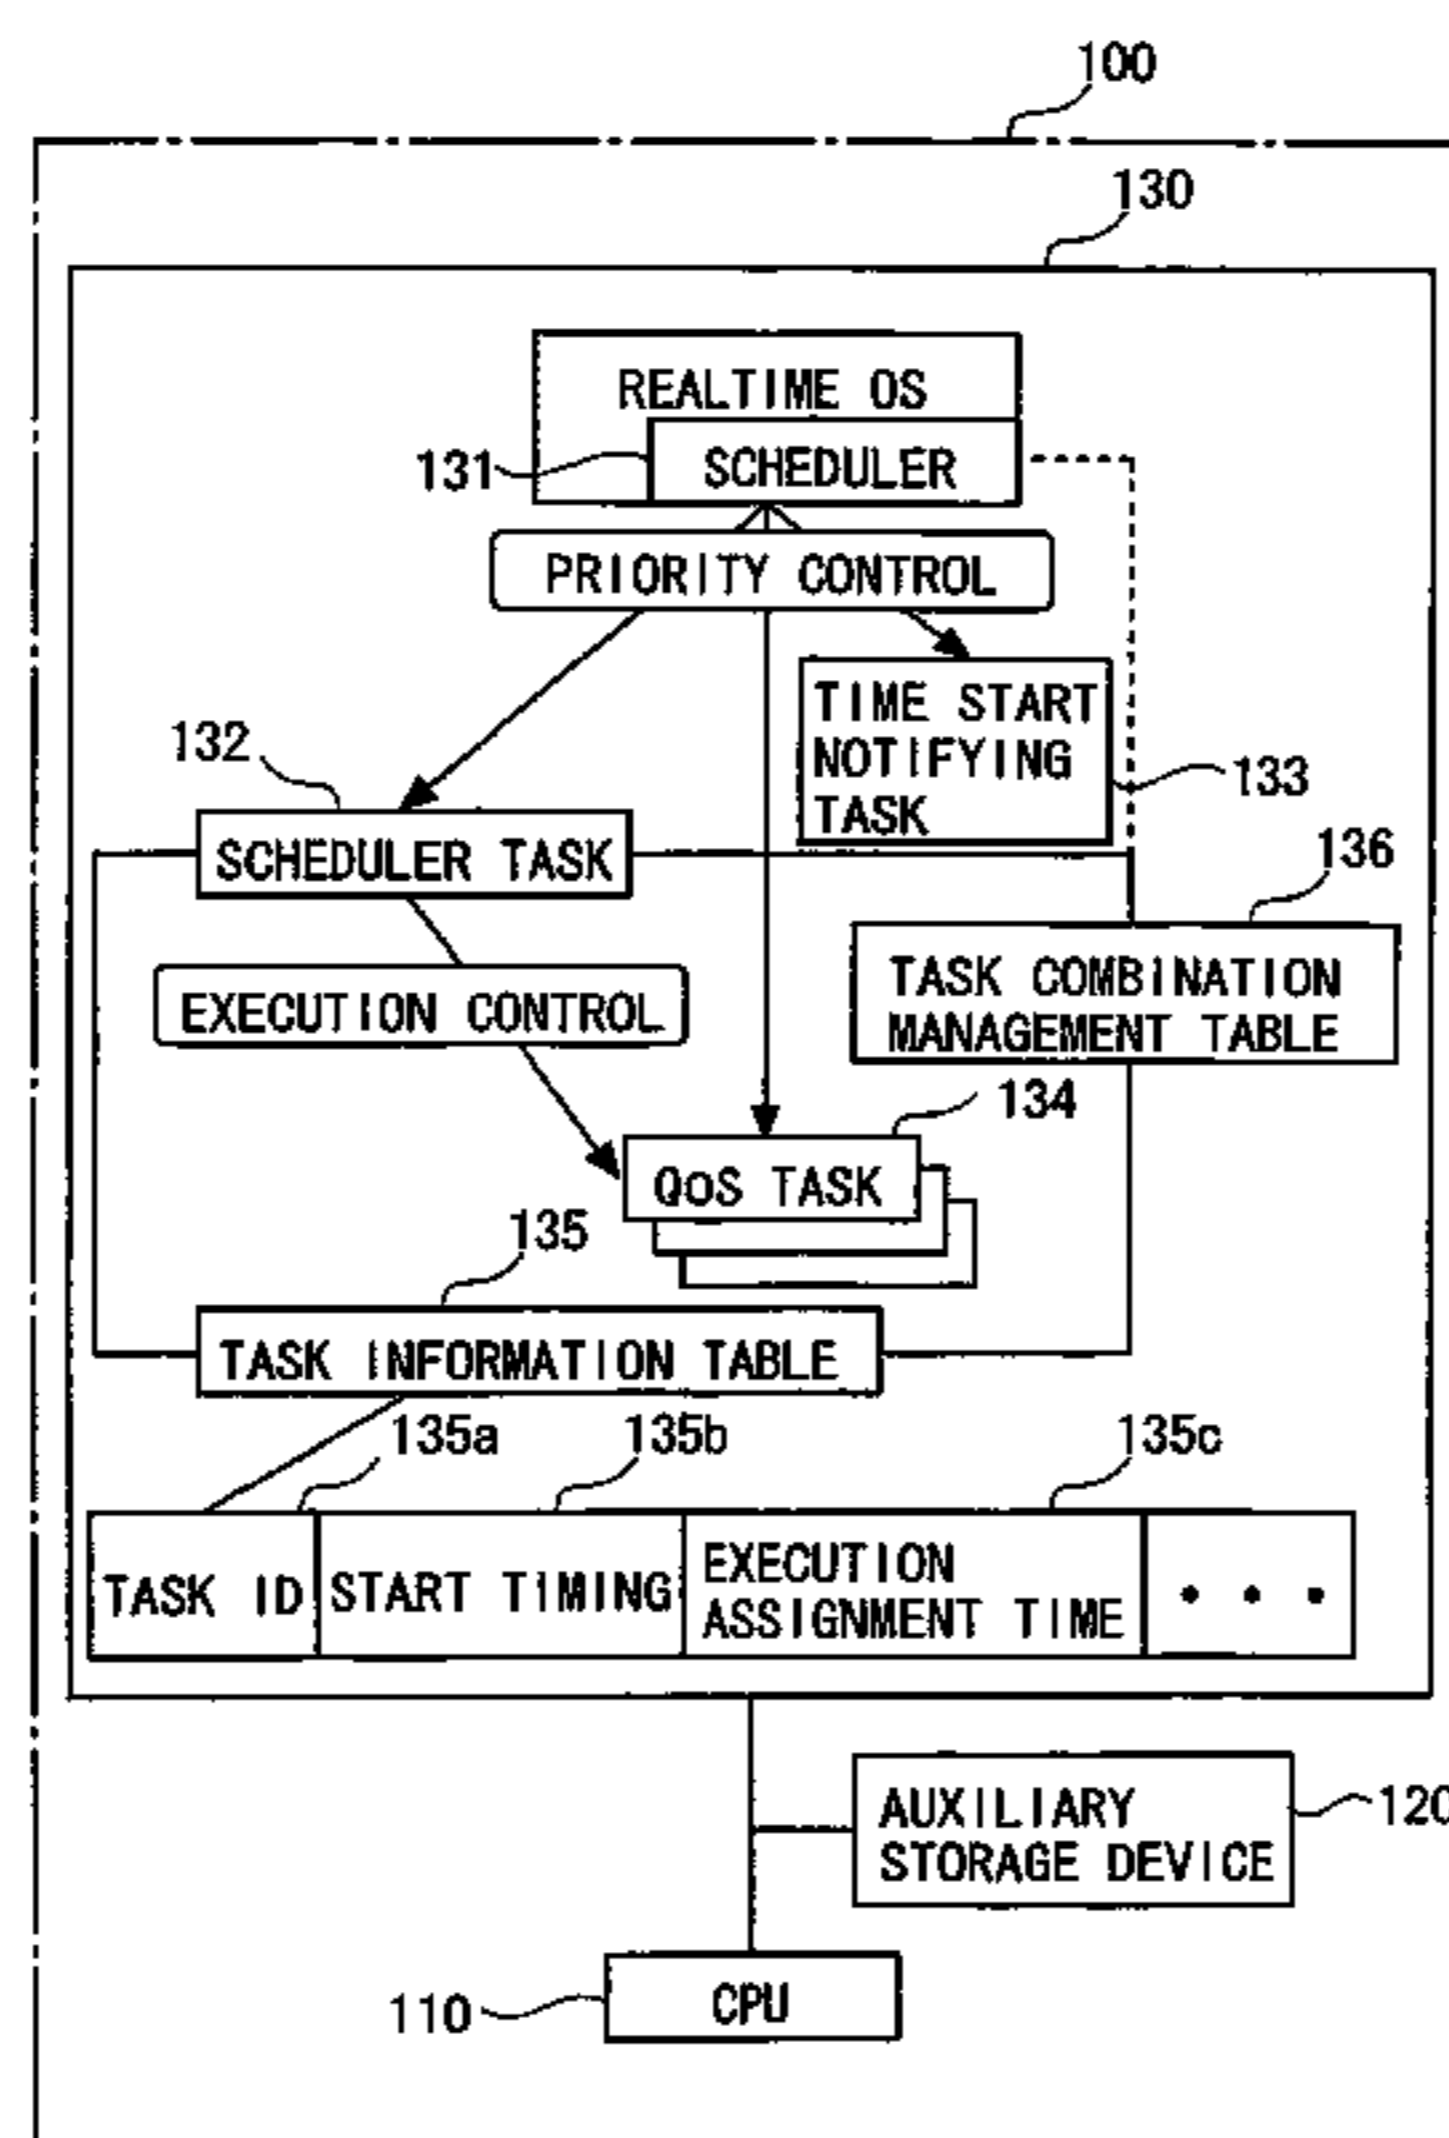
100

130

REALTIME OS

131

SCHEDULER

PRIORITY CONTROL

TIME START NOTIFYING TASK

132

133

SCHEDULER TASK

136

EXECUTION CONTROL

TASK COMBINATION MANAGEMENT TABLE

134

QoS TASK

135

TASK INFORMATION TABLE

135a

135b

135c

| TASK ID | START TIMING | EXECUTION ASSIGNMENT TIME | • • • |
|---|---|---|---|

AUXILIARY STORAGE DEVICE

120

110

CPU